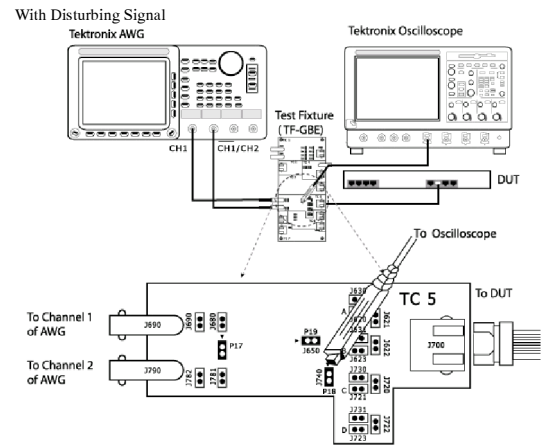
With Disturbing Signal

Tektronix AWG

Tektronix Oscilloscope

CH1

CH1/CH2

Test Fixture (TF-GBE)

DUT

To Oscilloscope

To Channel 1 of AWG

To Channel 2 of AWG

TC 5

To DUT

J690

J690

J680

P17

J790

J782

J781

P19

J650

J630

J620

J631

J621

J622

J623

J700

J740

P18

J730

J721

J720

J731

J722

J723

A

B

C

D